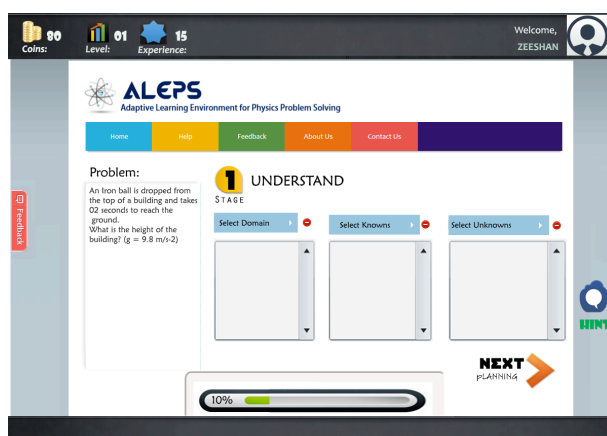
80 Coins: 01 Level: 15 Experience:

Welcome, ZEESHAN

ALEPS
Adaptive Learning Environment for Physics Problem Solving

Home | Help | Feedback | About Us | Contact Us

Feedback

Problem:

An Iron ball is dropped from the top of a building and takes 02 seconds to reach the ground.
What is the height of the building? (g = 9.8 m/s-2)

1 STAGE UNDERSTAND

Select Domain | Select Knowns | Select Unknowns

NEXT PLANNING

HINT

10%